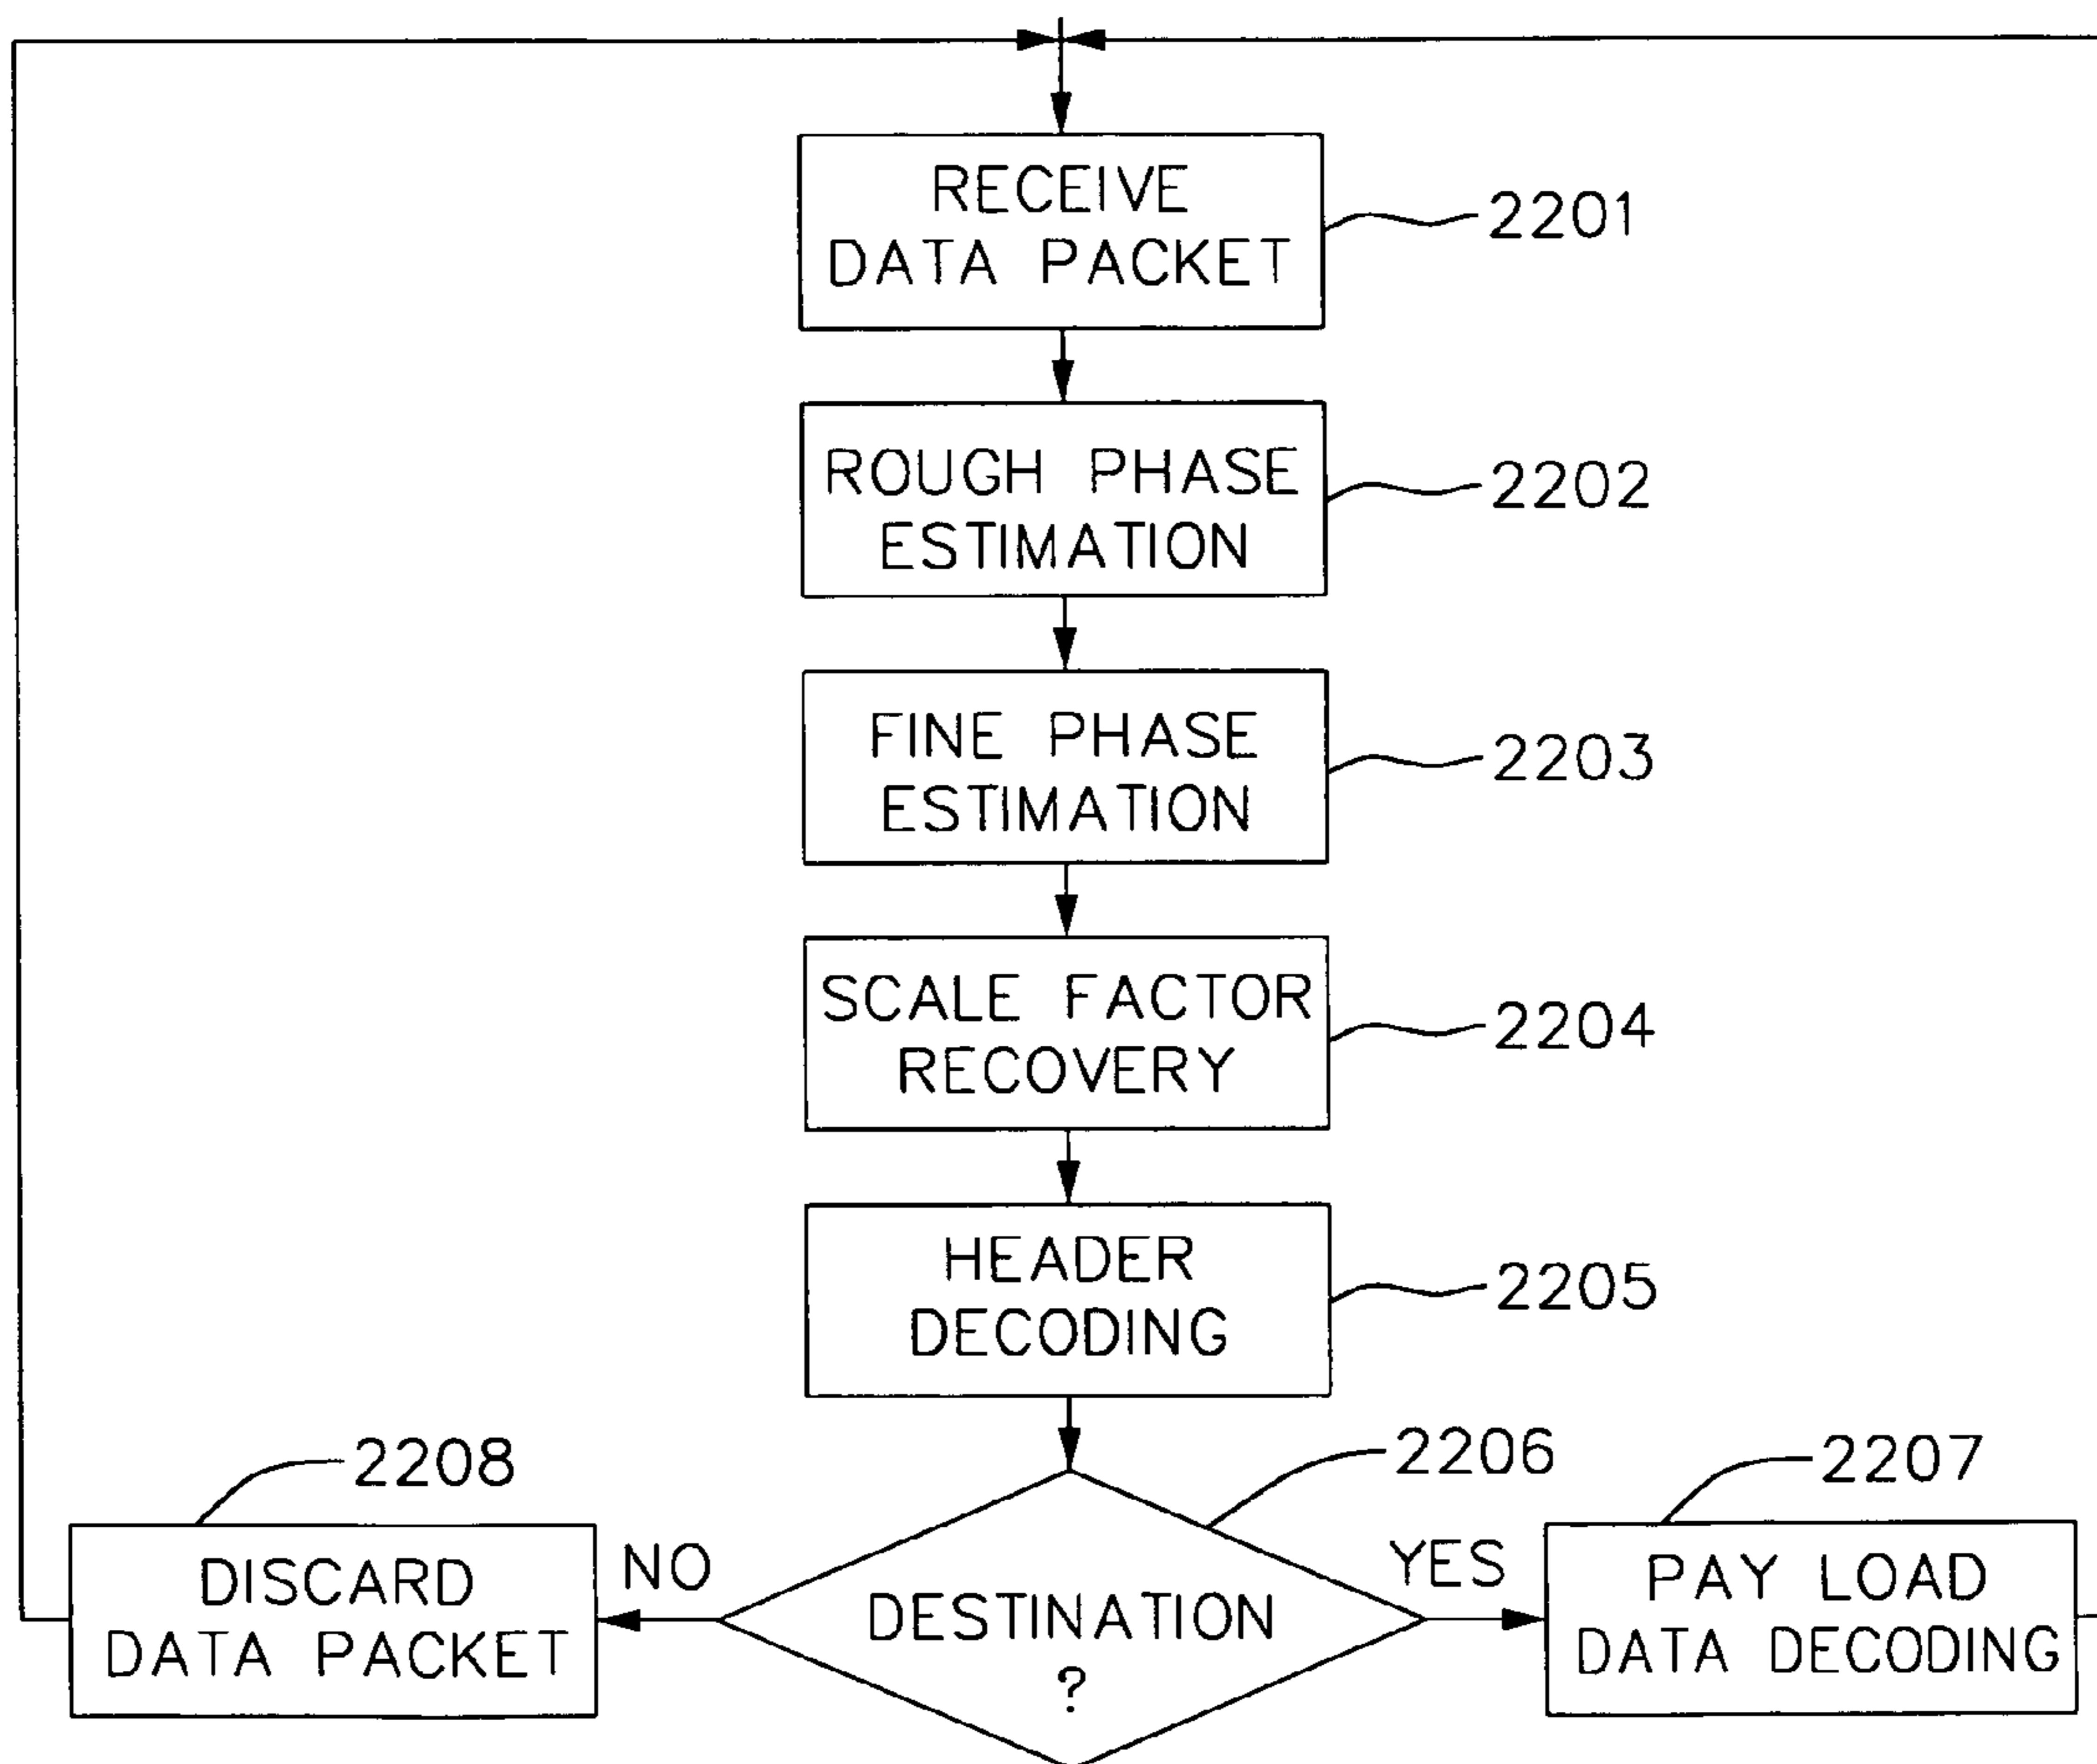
RECEIVE DATA PACKET
2201

ROUGH PHASE ESTIMATION
2202

FINE PHASE ESTIMATION
2203

SCALE FACTOR RECOVERY
2204

HEADER DECODING
2205

2208
2206
2207

DISCARD DATA PACKET
NO
DESTINATION ?
YES
PAY LOAD DATA DECODING